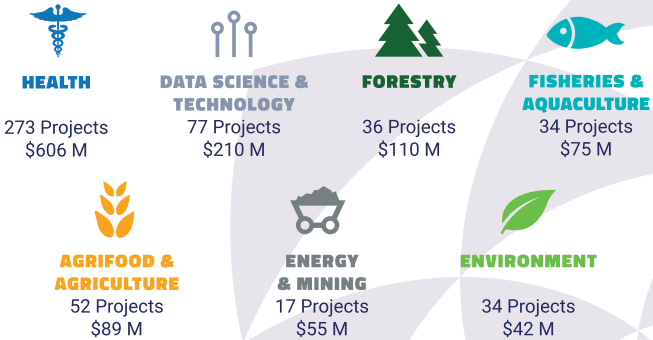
HEALTH
273 Projects
$606 M

DATA SCIENCE & TECHNOLOGY
77 Projects
$210 M

FORESTRY
36 Projects
$110 M

FISHERIES & AQUACULTURE
34 Projects
$75 M

AGRIFOOD & AGRICULTURE
52 Projects
$89 M

ENERGY & MINING
17 Projects
$55 M

ENVIRONMENT
34 Projects
$42 M